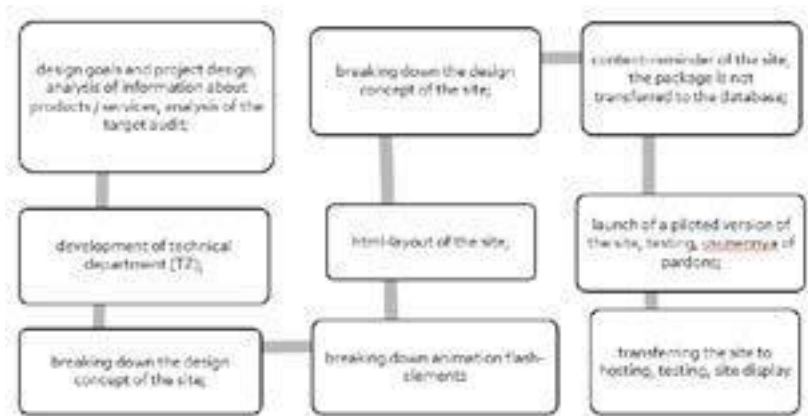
design goals and project design; analysis of information about products / services, analysis of the target audit;

development of technical department (TZ);

breaking down the design concept of the site;

breaking down animation flash-elements

html-layout of the site;

breaking down the design concept of the site;

content-reminder of the site; the package is not transferred to the database;

launch of a piloted version of the site, testing, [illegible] of pardons;

transferring the site to hosting, testing, site display